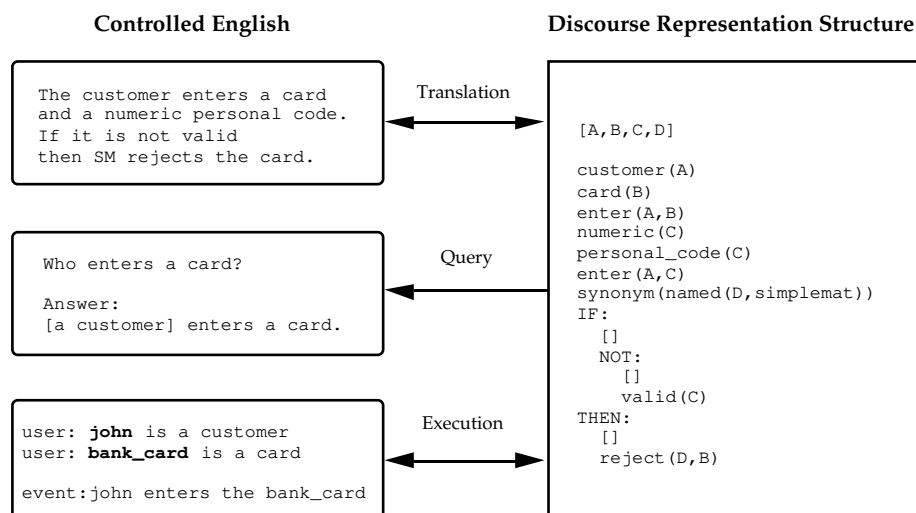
Controlled English

Discourse Representation Structure

The customer enters a card and a numeric personal code. If it is not valid then SM rejects the card.

Translation

[A,B,C,D]

customer(A)
card(B)
enter(A,B)
numeric(C)
personal_code(C)
enter(A,C)
synonym(named(D,simplemat))
IF:
[]
NOT:
[]
valid(C)
THEN:
[]
reject(D,B)

Who enters a card?

Answer:
[a customer] enters a card.

Query

user: **john** is a customer
user: **bank_card** is a card

event:john enters the bank_card

Execution